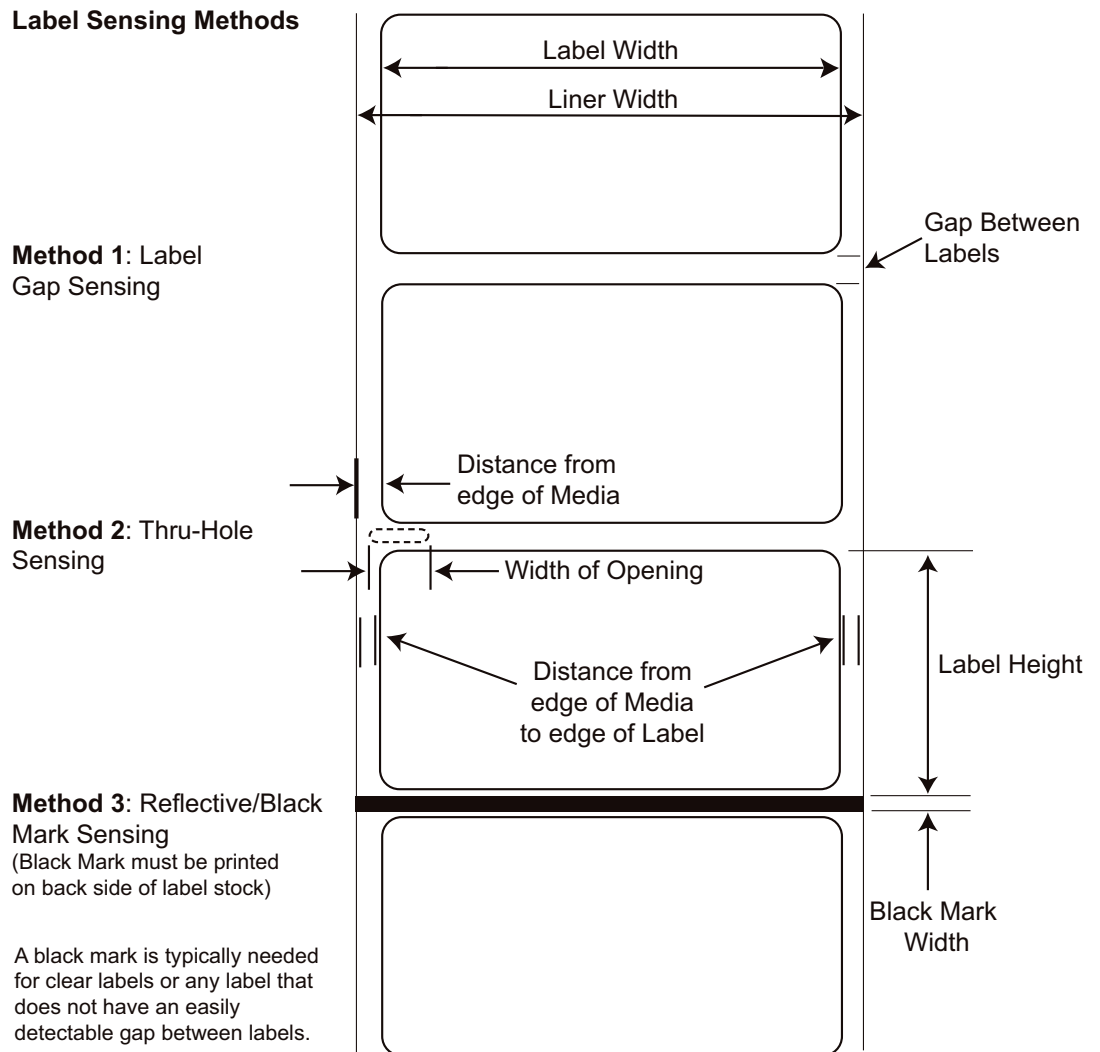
Label Sensing Methods

Label Width

Liner Width

Gap Between Labels

Method 1: Label Gap Sensing

Distance from edge of Media

Method 2: Thru-Hole Sensing

Width of Opening

Distance from edge of Media to edge of Label

Label Height

Method 3: Reflective/Black Mark Sensing
(Black Mark must be printed on back side of label stock)

Black Mark Width

A black mark is typically needed for clear labels or any label that does not have an easily detectable gap between labels.